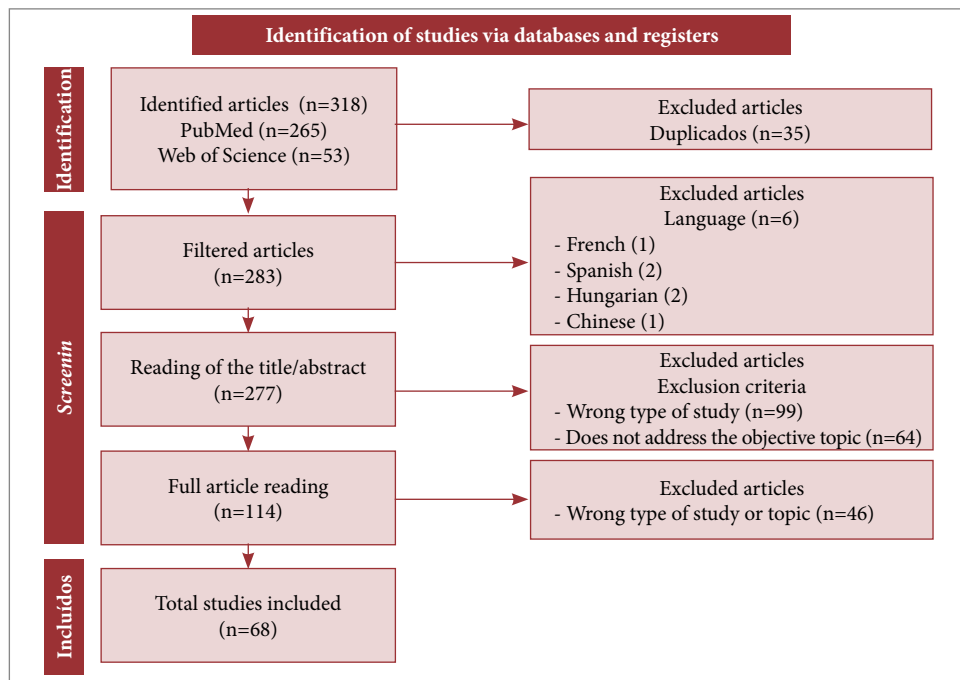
Identification of studies via databases and registers

Identification

Identified articles (n=318)
PubMed (n=265)
Web of Science (n=53)

Excluded articles
Duplicados (n=35)

Screenin

Filtered articles
(n=283)

Excluded articles
Language (n=6)
- French (1)
- Spanish (2)
- Hungarian (2)
- Chinese (1)

Reading of the title/abstract
(n=277)

Excluded articles
Exclusion criteria
- Wrong type of study (n=99)
- Does not address the objective topic (n=64)

Full article reading
(n=114)

Excluded articles
- Wrong type of study or topic (n=46)

Incluidos

Total studies included
(n=68)